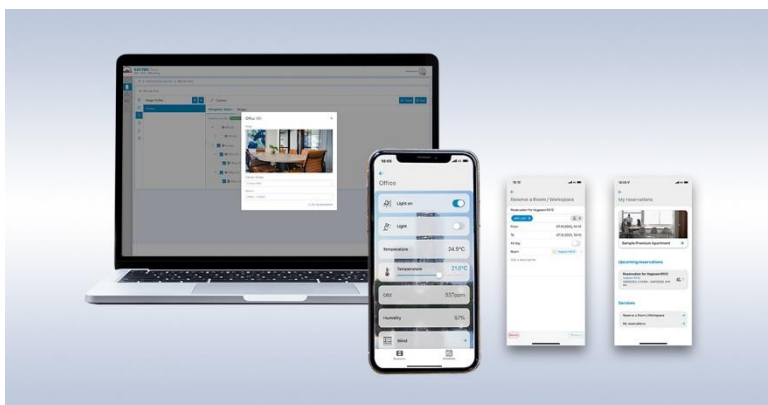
Office 101

18:06

Office

Light on

Light

Temperature 24.5°C

Temperature 21.0°C

CO2 537ppm

Humidity 57%

Blind

Reserve a Room / Workspace

From

To

All day

My reservations

Sample Premium Apartment

Upcoming reservations

Reservation for Vagvoet/010

Services

Reserve a Room / Workspace

My reservations